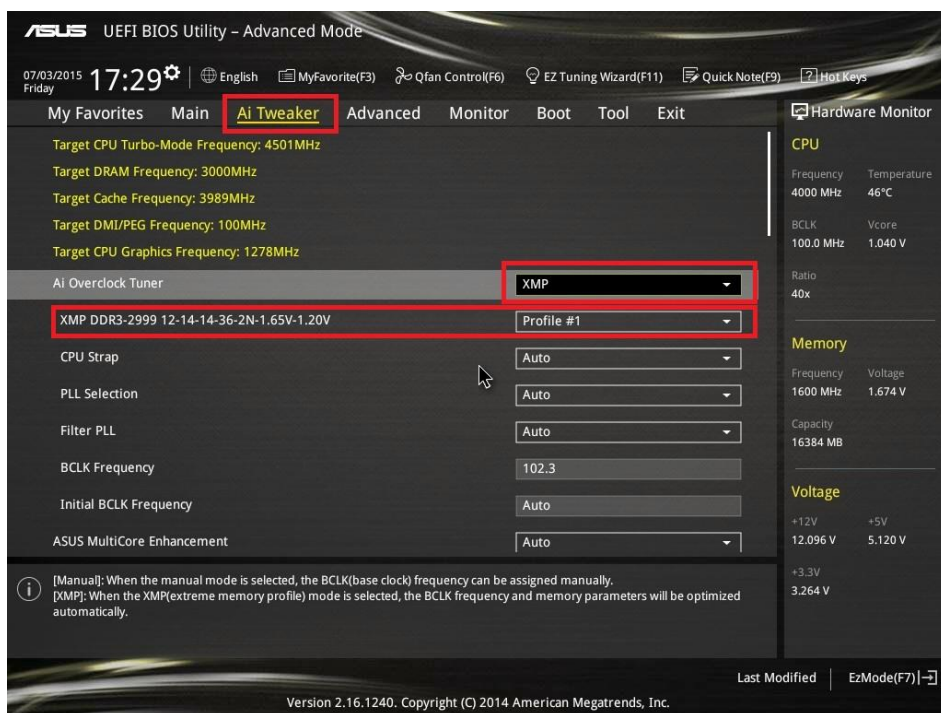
ASUS UEFI BIOS Utility – Advanced Mode

07/03/2015 Friday 17:29 English MyFavorite(F3) Qfan Control(F6) EZ Tuning Wizard(F11) Quick Note(F9) Hot Keys

My Favorites Main Ai Tweaker Advanced Monitor Boot Tool Exit

Hardware Monitor

Target CPU Turbo-Mode Frequency: 4501MHz
Target DRAM Frequency: 3000MHz
Target Cache Frequency: 3989MHz
Target DMI/PEG Frequency: 100MHz
Target CPU Graphics Frequency: 1278MHz

Ai Overclock Tuner XMP
XMP DDR3-2999 12-14-14-36-2N-1.65V-1.20V Profile #1
CPU Strap Auto
PLL Selection Auto
Filter PLL Auto
BCLK Frequency 102.3
Initial BCLK Frequency Auto
ASUS MultiCore Enhancement Auto

CPU
Frequency 4000 MHz
Temperature 46°C
BCLK 100.0 MHz
Vcore 1.040 V
Ratio 40x

Memory
Frequency 1600 MHz
Voltage 1.674 V
Capacity 16384 MB

Voltage
+12V 12.096 V
+5V 5.120 V
+3.3V 3.264 V

[Manual]: When the manual mode is selected, the BCLK(base clock) frequency can be assigned manually.
[XMP]: When the XMP(extreme memory profile) mode is selected, the BCLK frequency and memory parameters will be optimized automatically.

Last Modified EzMode(F7)

Version 2.16.1240. Copyright (C) 2014 American Megatrends, Inc.